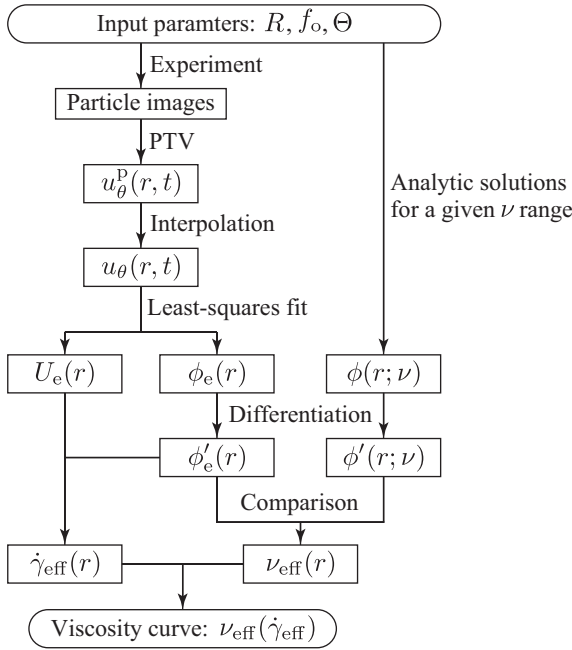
Input paramters: $R, f_{\mathrm{o}}, \Theta$

Experiment

Particle images

PTV

$u_\theta^{\mathrm{p}}(r,t)$

Interpolation

$u_\theta(r,t)$

Least-squares fit

Analytic solutions for a given $\nu$ range

$U_{\mathrm{e}}(r)$

$\phi_{\mathrm{e}}(r)$

$\phi(r;\nu)$

Differentiation

$\phi'_{\mathrm{e}}(r)$

$\phi'(r;\nu)$

Comparison

$\dot{\gamma}_{\mathrm{eff}}(r)$

$\nu_{\mathrm{eff}}(r)$

Viscosity curve: $\nu_{\mathrm{eff}}(\dot{\gamma}_{\mathrm{eff}})$